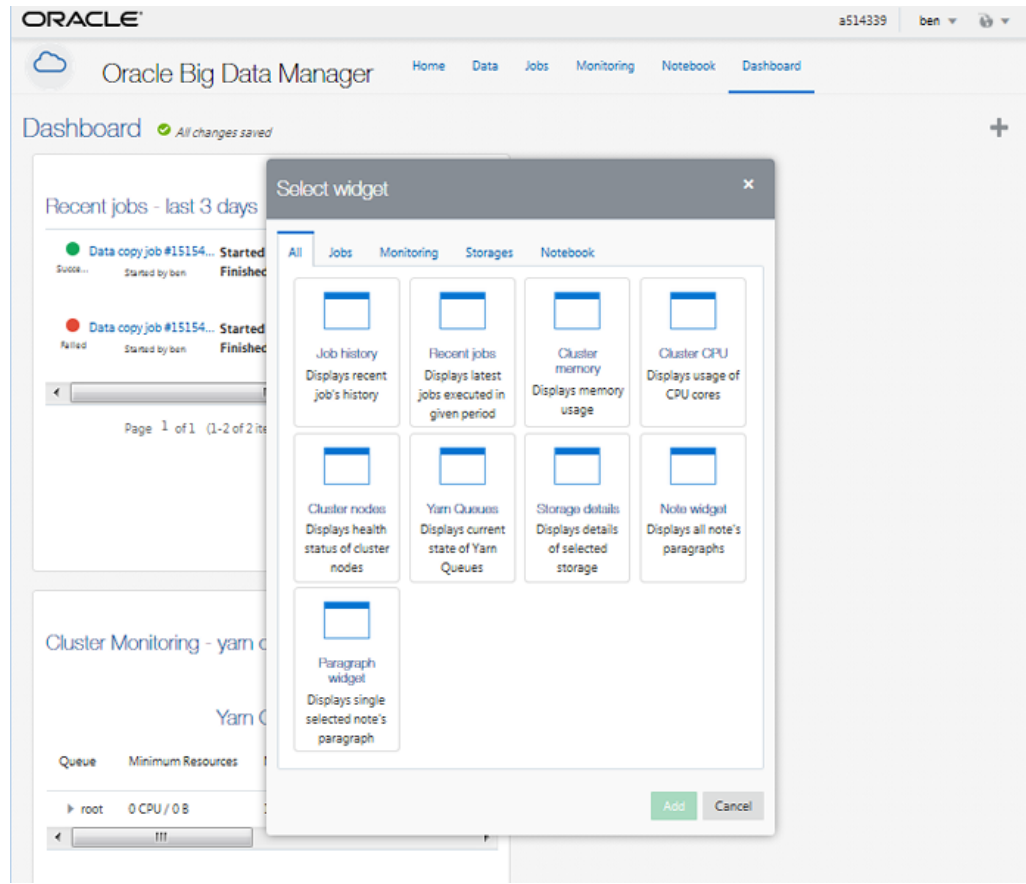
ORACLE®

a514339 ben

Oracle Big Data Manager

Home Data Jobs Monitoring Notebook Dashboard

Dashboard All changes saved

+

Recent jobs - last 3 days

Data copy job #15154... Started
Succe... Started by ben Finished

Data copy job #15154... Started
Failed Started by ben Finished

Page 1 of 1 (1-2 of 2 ite

Cluster Monitoring - yarn c

Yarn C

Queue Minimum Resources

root 0 CPU / 0 B

Select widget

×

All Jobs Monitoring Storages Notebook

Job history
Displays recent job's history

Recent jobs
Displays latest jobs executed in given period

Cluster memory
Displays memory usage

Cluster CPU
Displays usage of CPU cores

Cluster nodes
Displays health status of cluster nodes

Yarn Queues
Displays current state of Yarn Queues

Storage details
Displays details of selected storage

Note widget
Displays all note's paragraphs

Paragraph widget
Displays single selected note's paragraph

Add Cancel